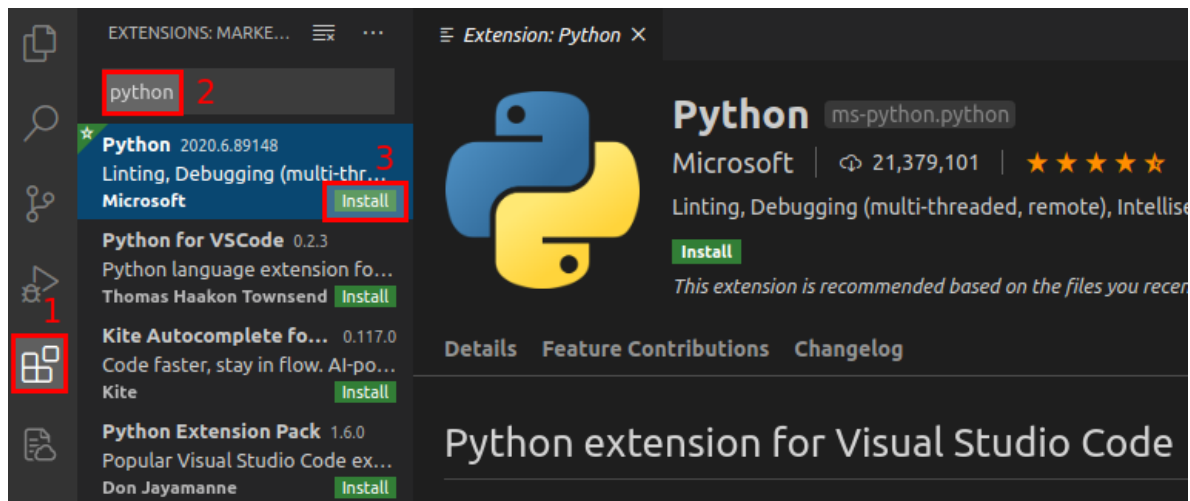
EXTENSIONS: MARKE... ···

python 2

Python 2020.6.89148
Linting, Debugging (multi-thr...
Microsoft Install
3

Python for VSCode 0.2.3
Python language extension fo...
Thomas Haakon Townsend Install

1

Kite Autocomplete fo... 0.117.0
Code faster, stay in flow. AI-po...
Kite Install

Python Extension Pack 1.6.0
Popular Visual Studio Code ex...
Don Jayamanne Install

Extension: Python ×

Python ms-python.python
Microsoft | 21,379,101 | ★★★★☆
Linting, Debugging (multi-threaded, remote), Intellise
Install
This extension is recommended based on the files you recer

Details Feature Contributions Changelog

Python extension for Visual Studio Code